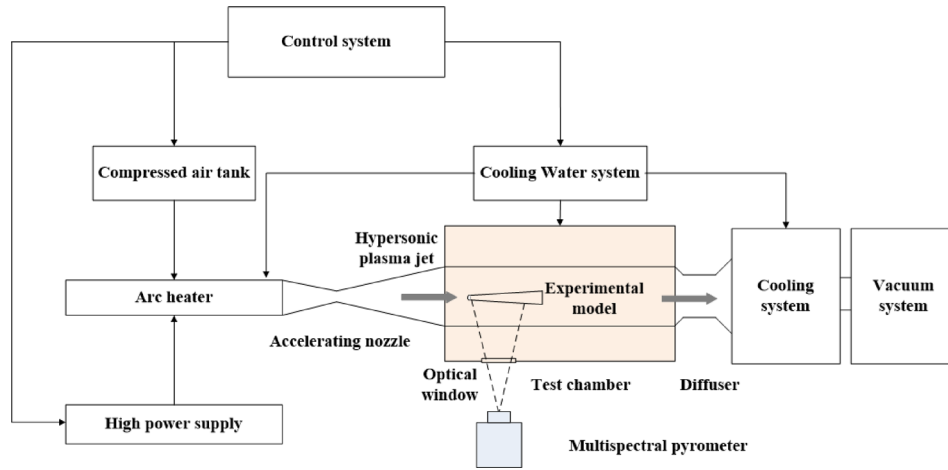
Control system

Compressed air tank

Cooling Water system

Hypersonic plasma jet

Arc heater

Experimental model

Cooling system

Vacuum system

Accelerating nozzle

Optical window

Test chamber

Diffuser

High power supply

Multispectral pyrometer